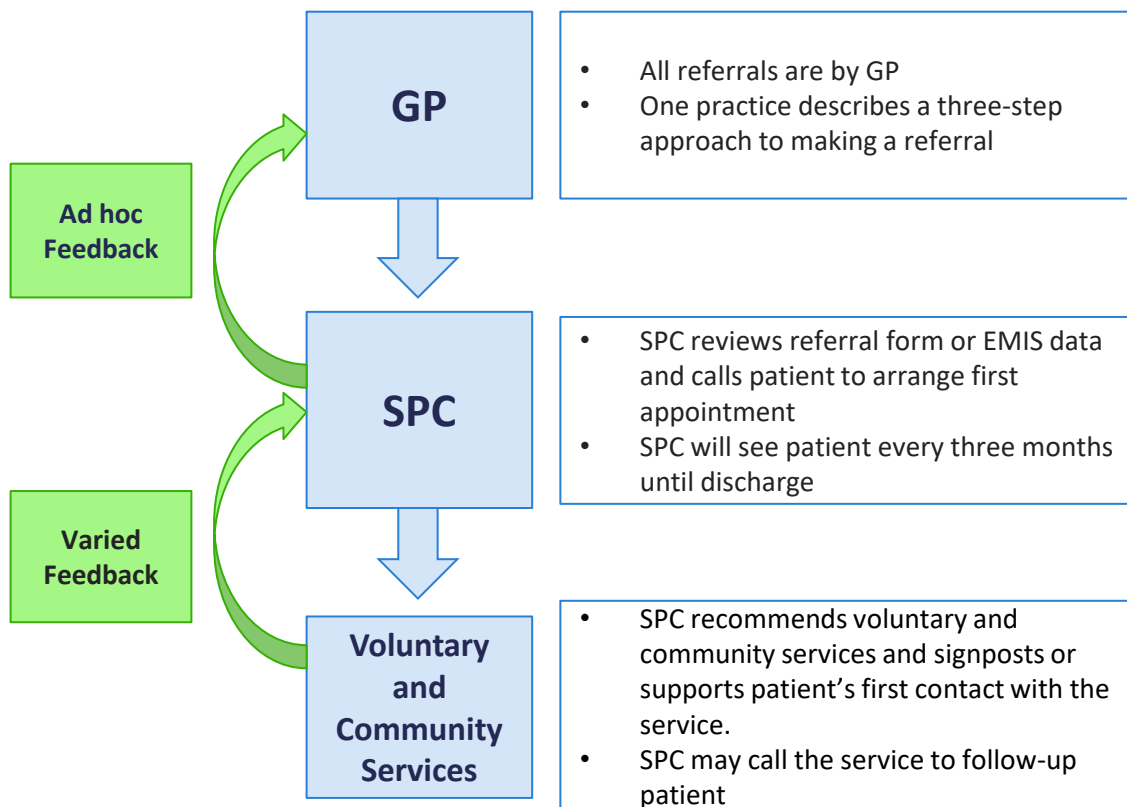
GP

• All referrals are by GP
• One practice describes a three-step approach to making a referral

Ad hoc Feedback

SPC

• SPC reviews referral form or EMIS data and calls patient to arrange first appointment
• SPC will see patient every three months until discharge

Varied Feedback

Voluntary and Community Services

• SPC recommends voluntary and community services and signposts or supports patient's first contact with the service.
• SPC may call the service to follow-up patient